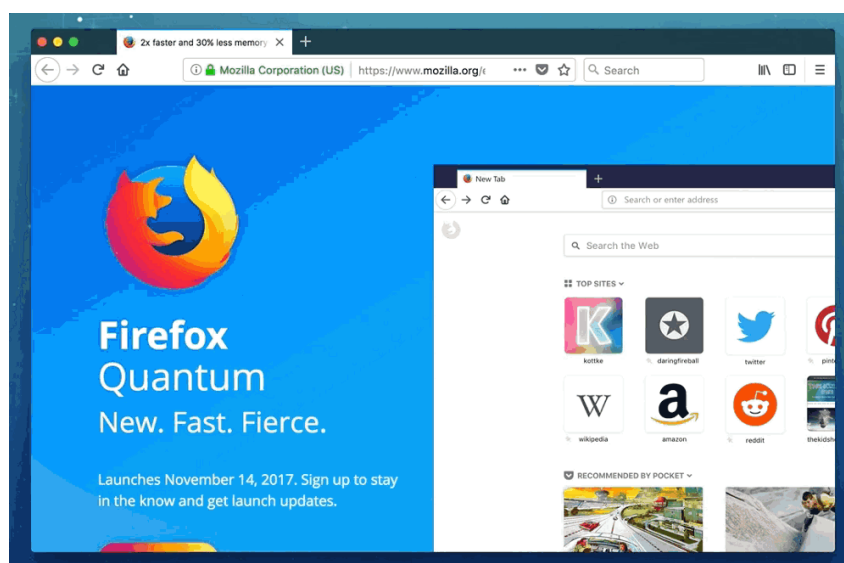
2x faster and 30% less memory
Mozilla Corporation (US) https://www.mozilla.org/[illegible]
Search

Firefox
Quantum
New. Fast. Fierce.

Launches November 14, 2017. Sign up to stay in the know and get launch updates.

New Tab
Search or enter address
Search the Web
TOP SITES
K
kottke
daringfireball
twitter
pint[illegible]
W
wikipedia
a
amazon
reddit
thekids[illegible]
RECOMMENDED BY POCKET